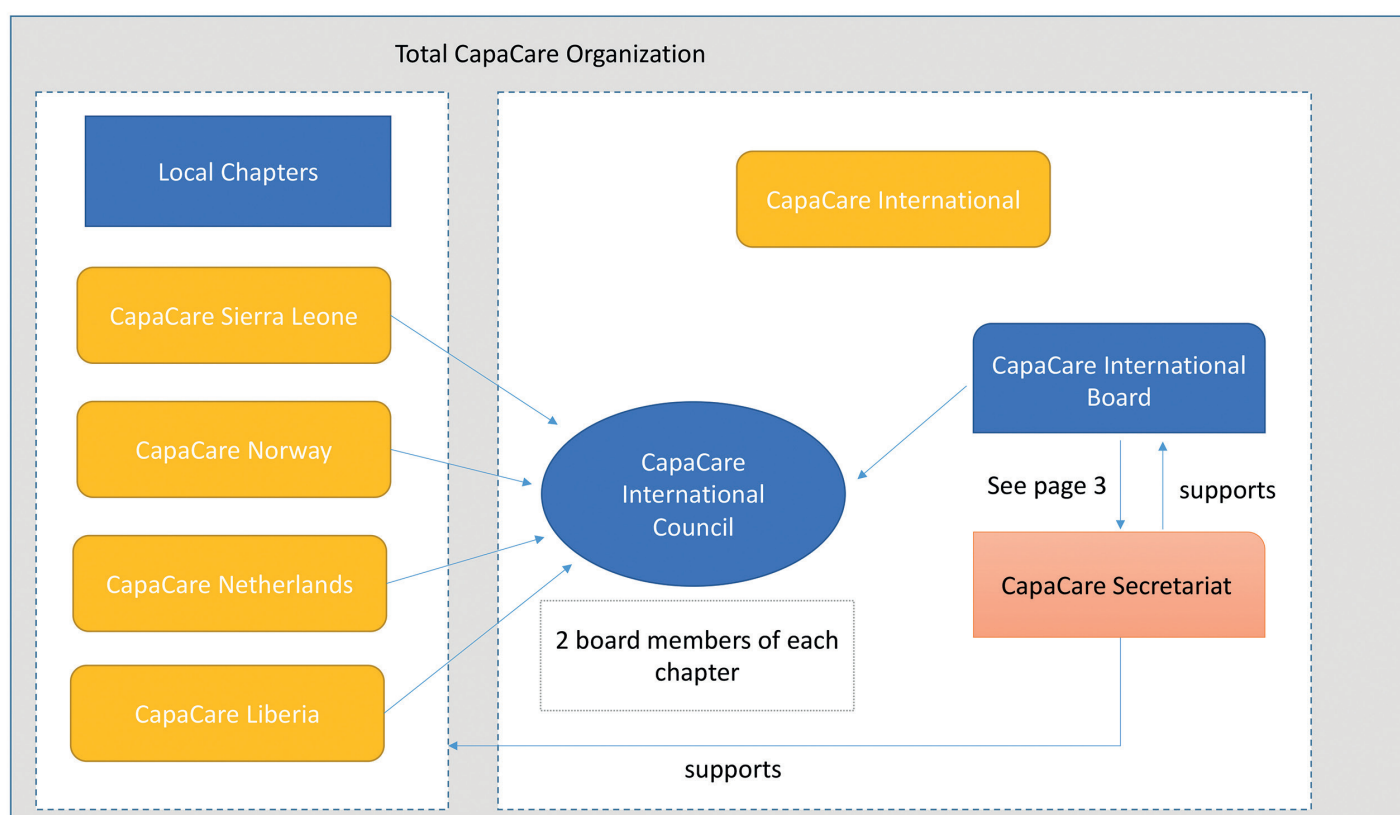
Total CapaCare Organization

Local Chapters

CapaCare Sierra Leone

CapaCare Norway

CapaCare Netherlands

CapaCare Liberia

CapaCare International

CapaCare International Board

CapaCare International Council

See page 3

supports

CapaCare Secretariat

2 board members of each chapter

supports